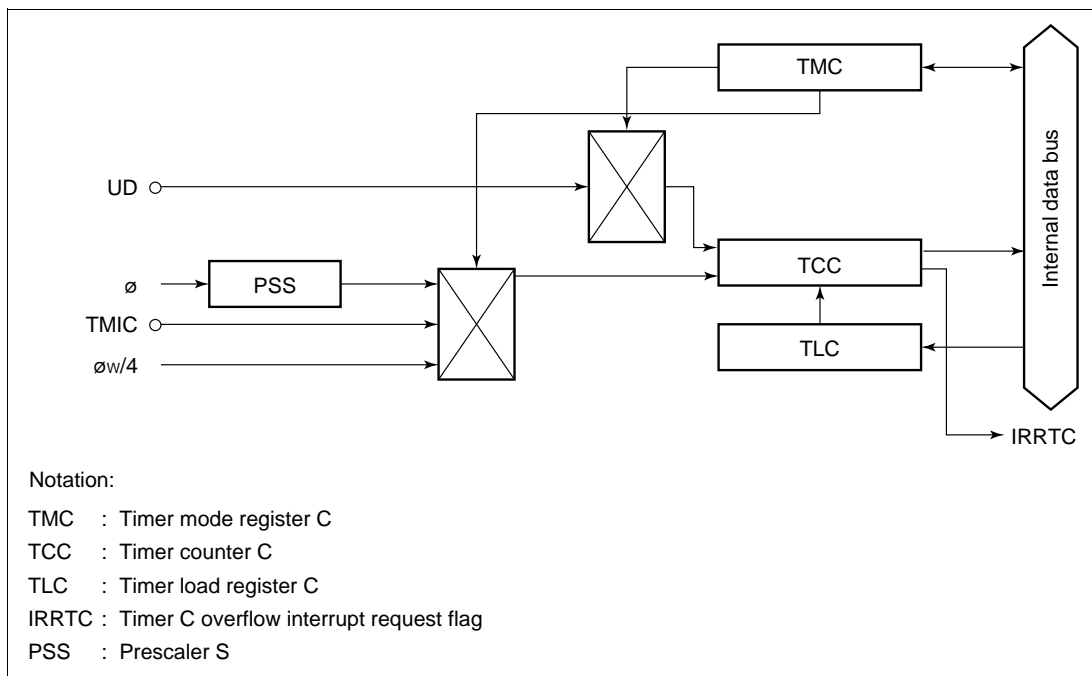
TMC

Internal data bus

UD

TCC

ø

PSS

TMIC

TLC

øw/4

IRRTC

Notation:

TMC : Timer mode register C

TCC : Timer counter C

TLC : Timer load register C

IRRTC : Timer C overflow interrupt request flag

PSS : Prescaler S